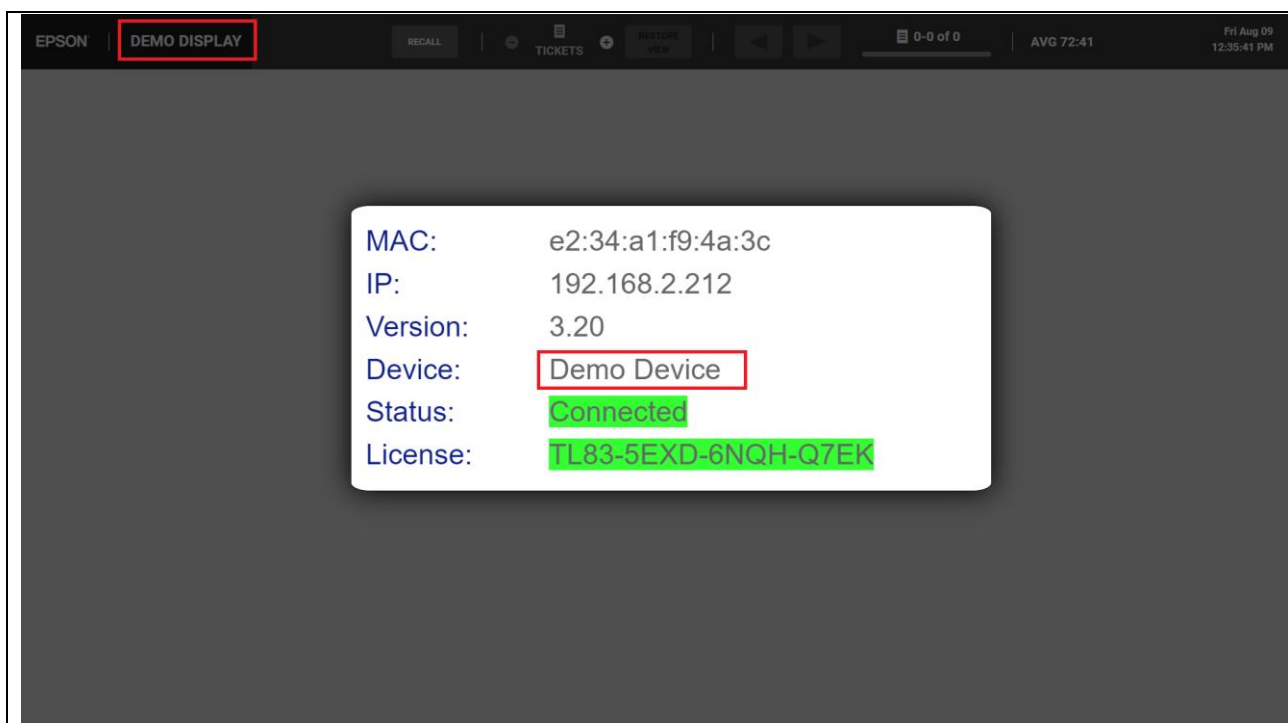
EPSON DEMO DISPLAY RECALL TICKETS RESTORE VIEW 0-0 of 0 AVG 72:41 Fri Aug 09 12:35:41 PM

| | |
|---|---|
| MAC: | e2:34:a1:f9:4a:3c |
| IP: | 192.168.2.212 |
| Version: | 3.20 |
| Device: | Demo Device |
| Status: | Connected |
| License: | TL83-5EXD-6NQH-Q7EK |